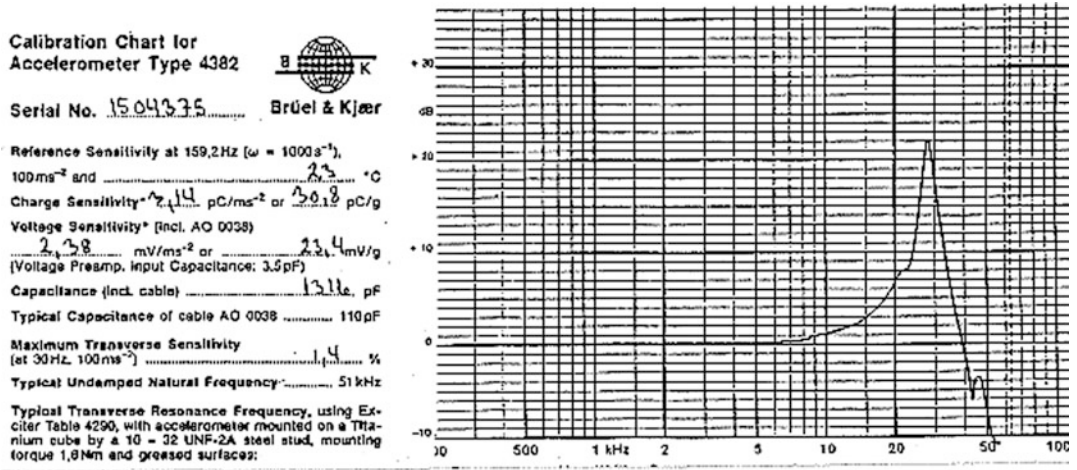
Calibration Chart for Accelerometer Type 4382

B K

Serial No. 1504375

Brüel & Kjær

Reference Sensitivity at 159,2Hz ($\omega$ = 1000s$^{-1}$), 100ms$^{-2}$ and 23 °C

Charge Sensitivity* 3,14 pC/ms$^{-2}$ or 30,8 pC/g

Voltage Sensitivity* (incl. AO 0038) 2,38 mV/ms$^{-2}$ or 23,4 mV/g (Voltage Preamp. Input Capacitance: 3,5pF)

Capacitance (incl. cable) 1316 pF

Typical Capacitance of cable AO 0038 110pF

Maximum Transverse Sensitivity (at 30Hz, 100ms$^{-2}$) 1,4 %

Typical Undamped Natural Frequency 51 kHz

Typical Transverse Resonance Frequency, using Exciter Table 4290, with accelerometer mounted on a Titanium cube by a 10 – 32 UNF-2A steel stud, mounting torque 1,8Nm and greased surfaces:

+30
dB
+20
+10
0
-10
20
500
1 kHz
2
5
10
20
50
100